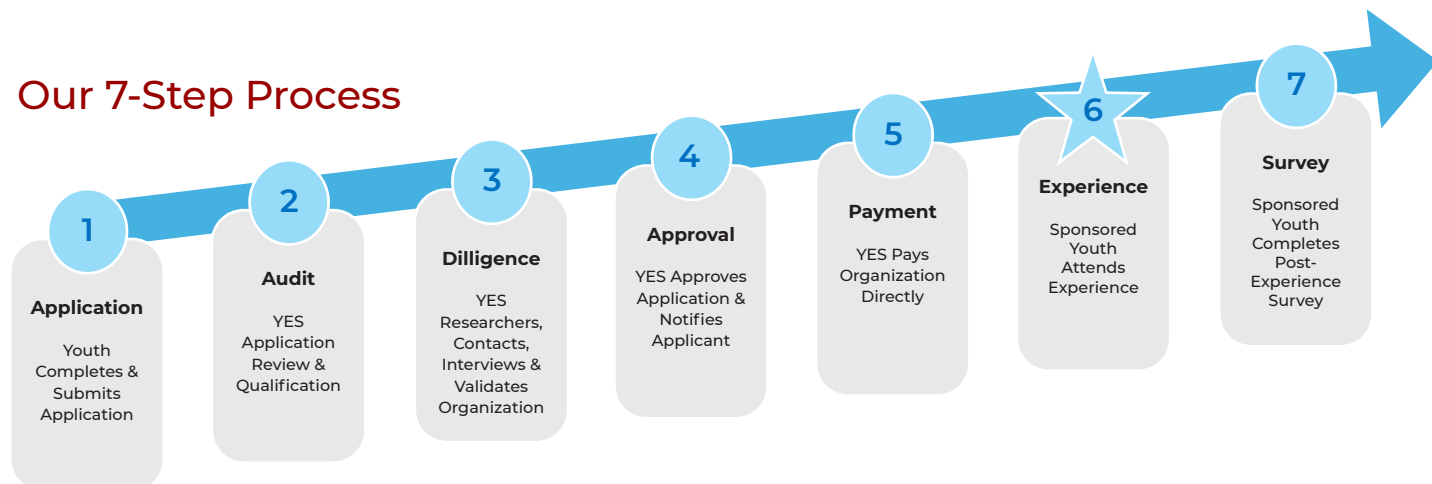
Our 7-Step Process

1

Application

Youth Completes & Submits Application

2

Audit

YES Application Review & Qualification

3

Dilligence

YES Researchers, Contacts, Interviews & Validates Organization

4

Approval

YES Approves Application & Notifies Applicant

5

Payment

YES Pays Organization Directly

6

Experience

Sponsored Youth Attends Experience

7

Survey

Sponsored Youth Completes Post-Experience Survey